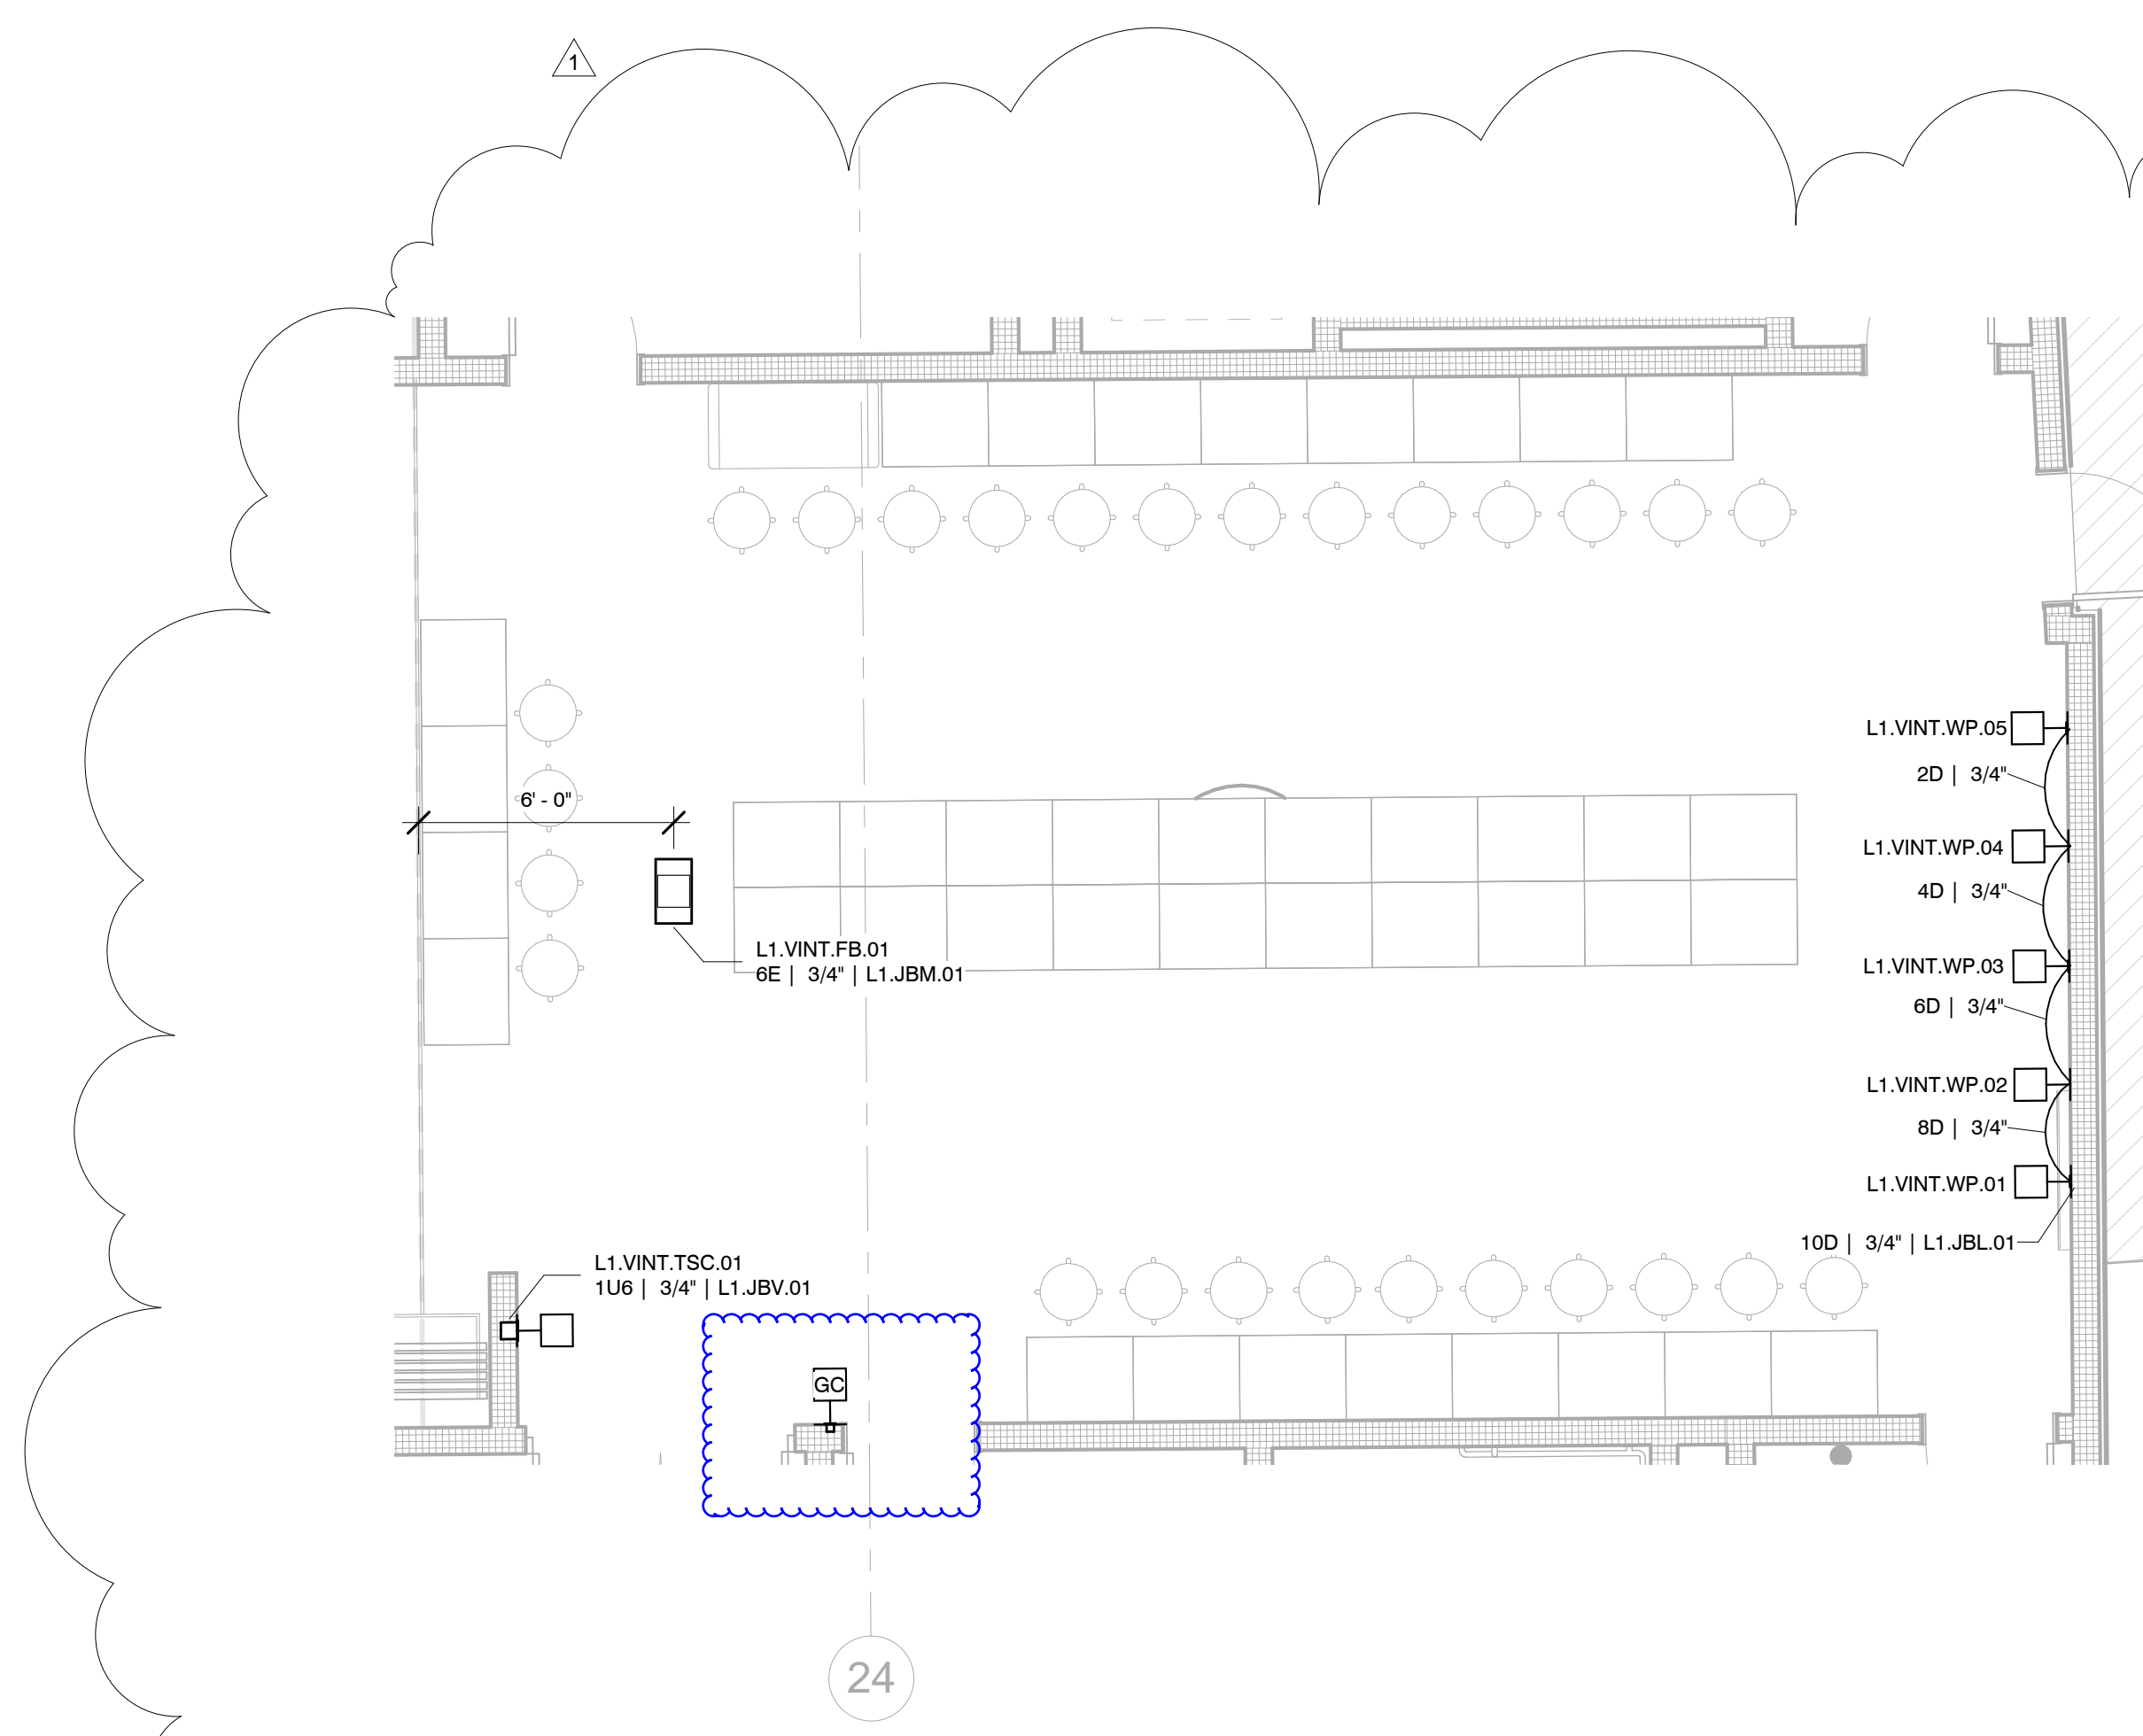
1

6' - 0"

L1.VINT.FB.01
6E | 3/4" | L1.JBM.01

L1.VINT.WP.05
2D | 3/4"
L1.VINT.WP.04
4D | 3/4"
L1.VINT.WP.03
6D | 3/4"
L1.VINT.WP.02
8D | 3/4"
L1.VINT.WP.01
10D | 3/4" | L1.JBL.01

L1.VINT.TSC.01
1U6 | 3/4" | L1.JBV.01

GC

24